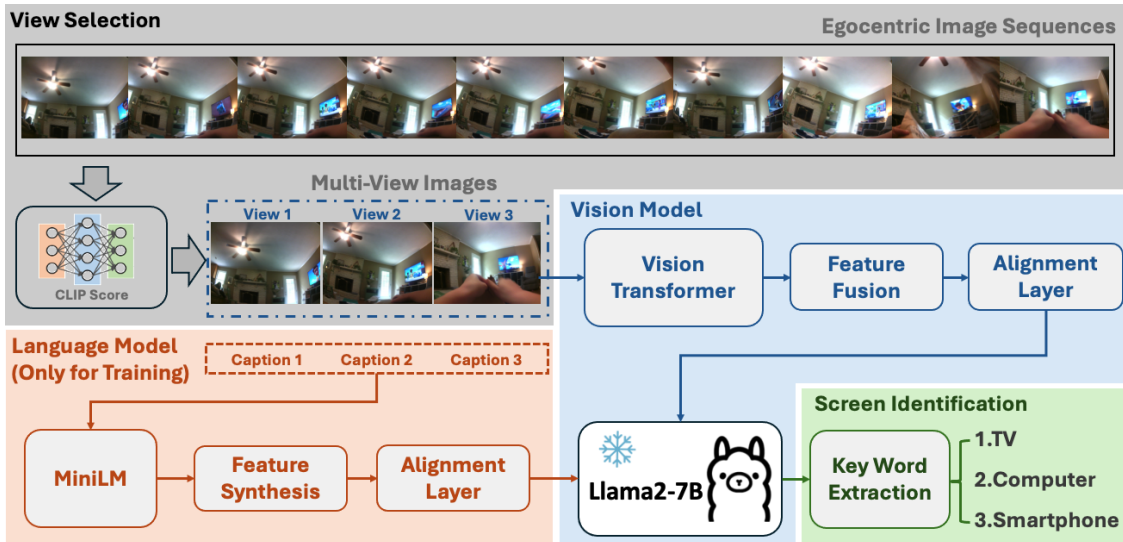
View Selection

Egocentric Image Sequences

CLIP Score

Multi-View Images

View 1

View 2

View 3

Vision Model

Vision Transformer

Feature Fusion

Alignment Layer

Language Model (Only for Training)

Caption 1

Caption 2

Caption 3

MiniLM

Feature Synthesis

Alignment Layer

Llama2-7B

Screen Identification

Key Word Extraction

1.TV

2.Computer

3.Smartphone